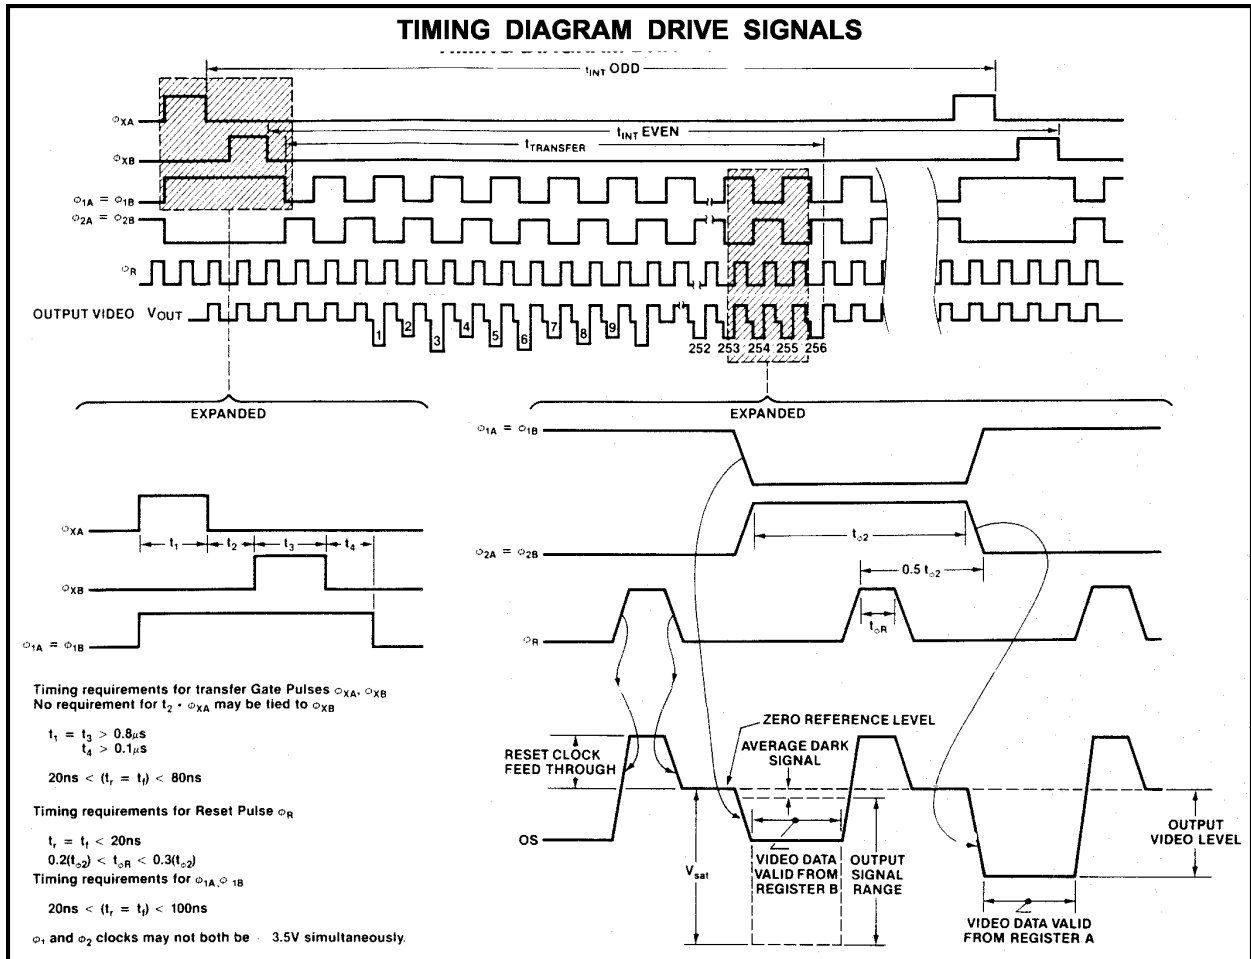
TIMING DIAGRAM DRIVE SIGNALS

$t_{INT}$ ODD

$\phi_{XA}$

$t_{INT}$ EVEN

$\phi_{XB}$

$t_{TRANSFER}$

$\phi_{1A} = \phi_{1B}$

$\phi_{2A} = \phi_{2B}$

$\phi_R$

OUTPUT VIDEO $V_{OUT}$

1 2 3 4 5 6 7 8 9

252 253 254 255 256

EXPANDED

EXPANDED

$\phi_{1A} = \phi_{1B}$

$\phi_{XA}$

$t_1$ $t_2$ $t_3$ $t_4$

$\phi_{2A} = \phi_{2B}$

$t_{\phi 2}$

$0.5\ t_{\phi 2}$

$\phi_{XB}$

$\phi_R$

$t_{\phi R}$

$\phi_{1A} = \Phi_{1B}$

Timing requirements for transfer Gate Pulses $\phi_{XA}$, $\phi_{XB}$
No requirement for $t_2 \cdot \phi_{XA}$ may be tied to $\phi_{XB}$

$t_1 = t_3 > 0.8\mu s$
$t_4 > 0.1\mu s$

$20ns < (t_r = t_f) < 80ns$

Timing requirements for Reset Pulse $\phi_R$

$t_r = t_f < 20ns$
$0.2(t_{\phi 2}) < t_{\phi R} < 0.3(t_{\phi 2})$
Timing requirements for $\phi_{1A}, \phi_{1B}$

$20ns < (t_r = t_f) < 100ns$

$\phi_1$ and $\phi_2$ clocks may not both be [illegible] 3.5V simultaneously.

ZERO REFERENCE LEVEL

RESET CLOCK FEED THROUGH

AVERAGE DARK SIGNAL

OS

$V_{sat}$

VIDEO DATA VALID FROM REGISTER B

OUTPUT SIGNAL RANGE

OUTPUT VIDEO LEVEL

VIDEO DATA VALID FROM REGISTER A